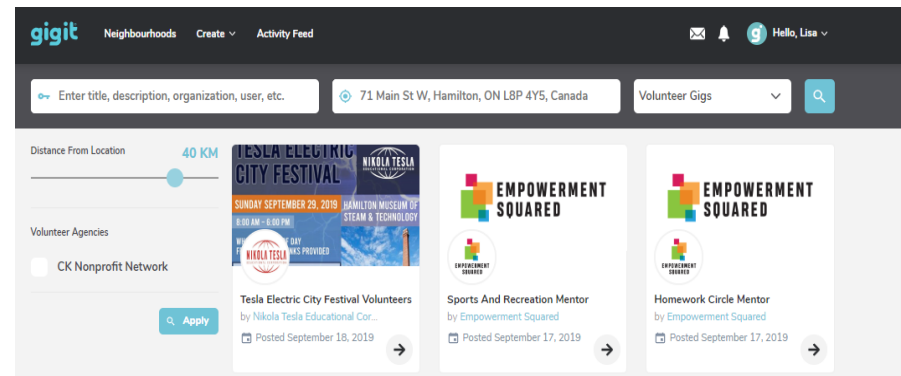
gigit Neighbourhoods Create Activity Feed

Hello, Lisa

Enter title, description, organization, user, etc.

71 Main St W, Hamilton, ON L8P 4Y5, Canada

Volunteer Gigs

Distance From Location 40 KM

Volunteer Agencies

CK Nonprofit Network

Apply

TESLA ELECTRIC CITY FESTIVAL
NIKOLA TESLA EDUCATIONAL CORPORATION
SUNDAY SEPTEMBER 29, 2019
8:00 AM - 6:00 PM
HAMILTON MUSEUM OF STEAM & TECHNOLOGY
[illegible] DAY
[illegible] NKS PROVIDED
NIKOLA TESLA

Tesla Electric City Festival Volunteers
by Nikola Tesla Educational Cor...
Posted September 18, 2019

EMPOWERMENT SQUARED
EMPOWERMENT SQUARED

Sports And Recreation Mentor
by Empowerment Squared
Posted September 17, 2019

EMPOWERMENT SQUARED
EMPOWERMENT SQUARED

Homework Circle Mentor
by Empowerment Squared
Posted September 17, 2019